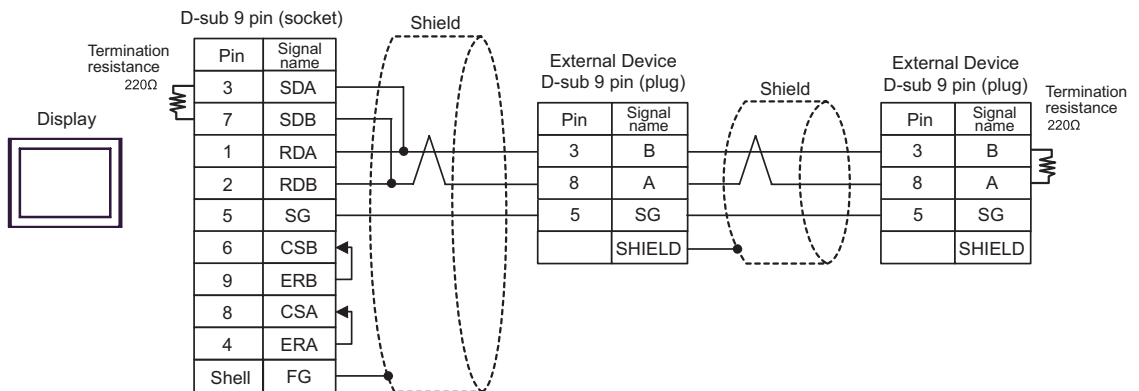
D-sub 9 pin (socket)

Shield

Termination resistance 220Ω

Display

| Pin | Signal name |
|---|---|
| 3 | SDA |
| 7 | SDB |
| 1 | RDA |
| 2 | RDB |
| 5 | SG |
| 6 | CSB |
| 9 | ERB |
| 8 | CSA |
| 4 | ERA |
| Shell | FG |

External Device
D-sub 9 pin (plug)

| Pin | Signal name |
|---|---|
| 3 | B |
| 8 | A |
| 5 | SG |
| | SHIELD |

Shield

External Device
D-sub 9 pin (plug)

| Pin | Signal name |
|---|---|
| 3 | B |
| 8 | A |
| 5 | SG |
| | SHIELD |

Termination resistance 220Ω